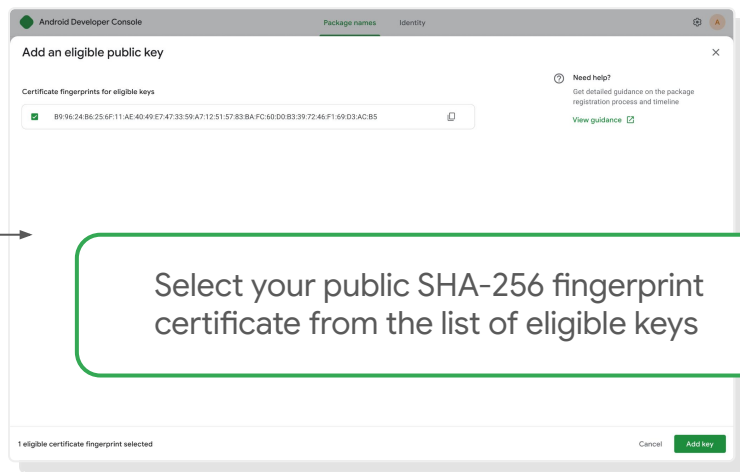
Android Developer Console

Package names

Identity

A

Add an eligible public key

×

Certificate fingerprints for eligible keys

B9:96:24:B6:25:6F:11:AE:40:49:E7:47:33:59:A7:12:51:57:83:BA:FC:60:D0:B3:39:72:46:F1:69:D3:AC:B5

Need help?

Get detailed guidance on the package registration process and timeline

View guidance

Select your public SHA-256 fingerprint certificate from the list of eligible keys

1 eligible certificate fingerprint selected

Cancel

Add key